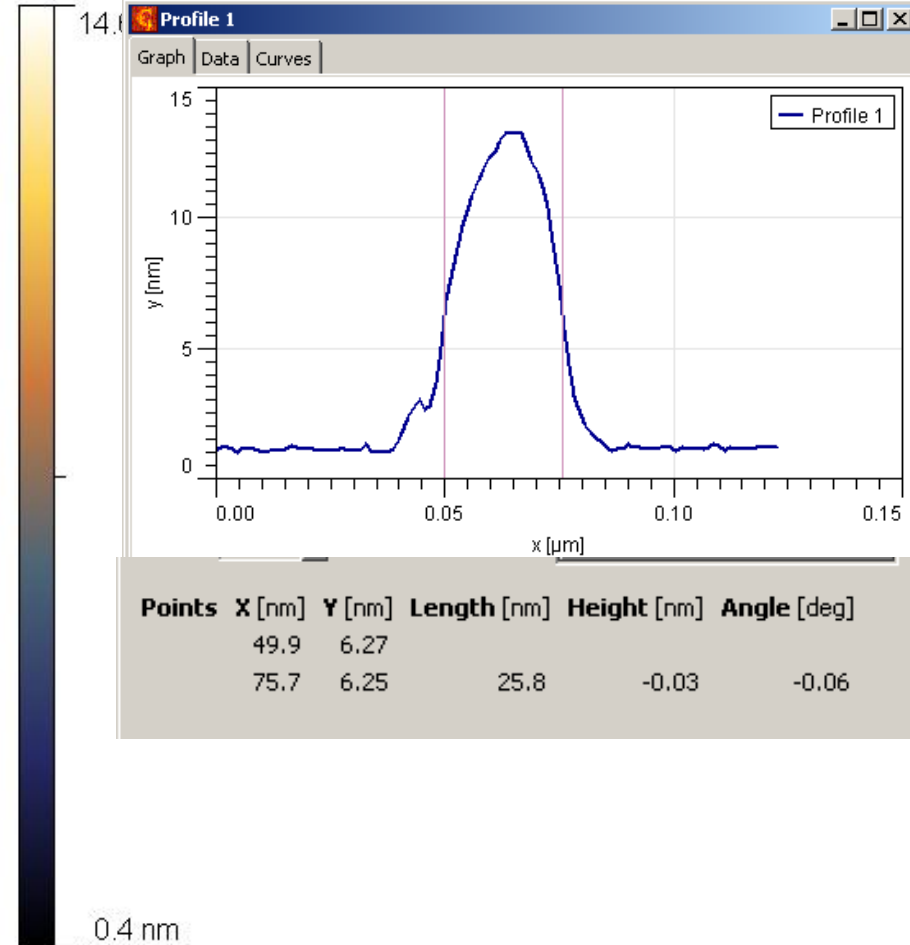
14.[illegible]

Profile 1

Graph | Data | Curves

15
10
5
0

y [nm]

Profile 1

0.00 0.05 0.10 0.15

x [µm]

| Points | X [nm] | Y [nm] | Length [nm] | Height [nm] | Angle [deg] |
|---|---|---|---|---|---|
| | 49.9 | 6.27 | | | |
| | 75.7 | 6.25 | 25.8 | -0.03 | -0.06 |

0.4 nm